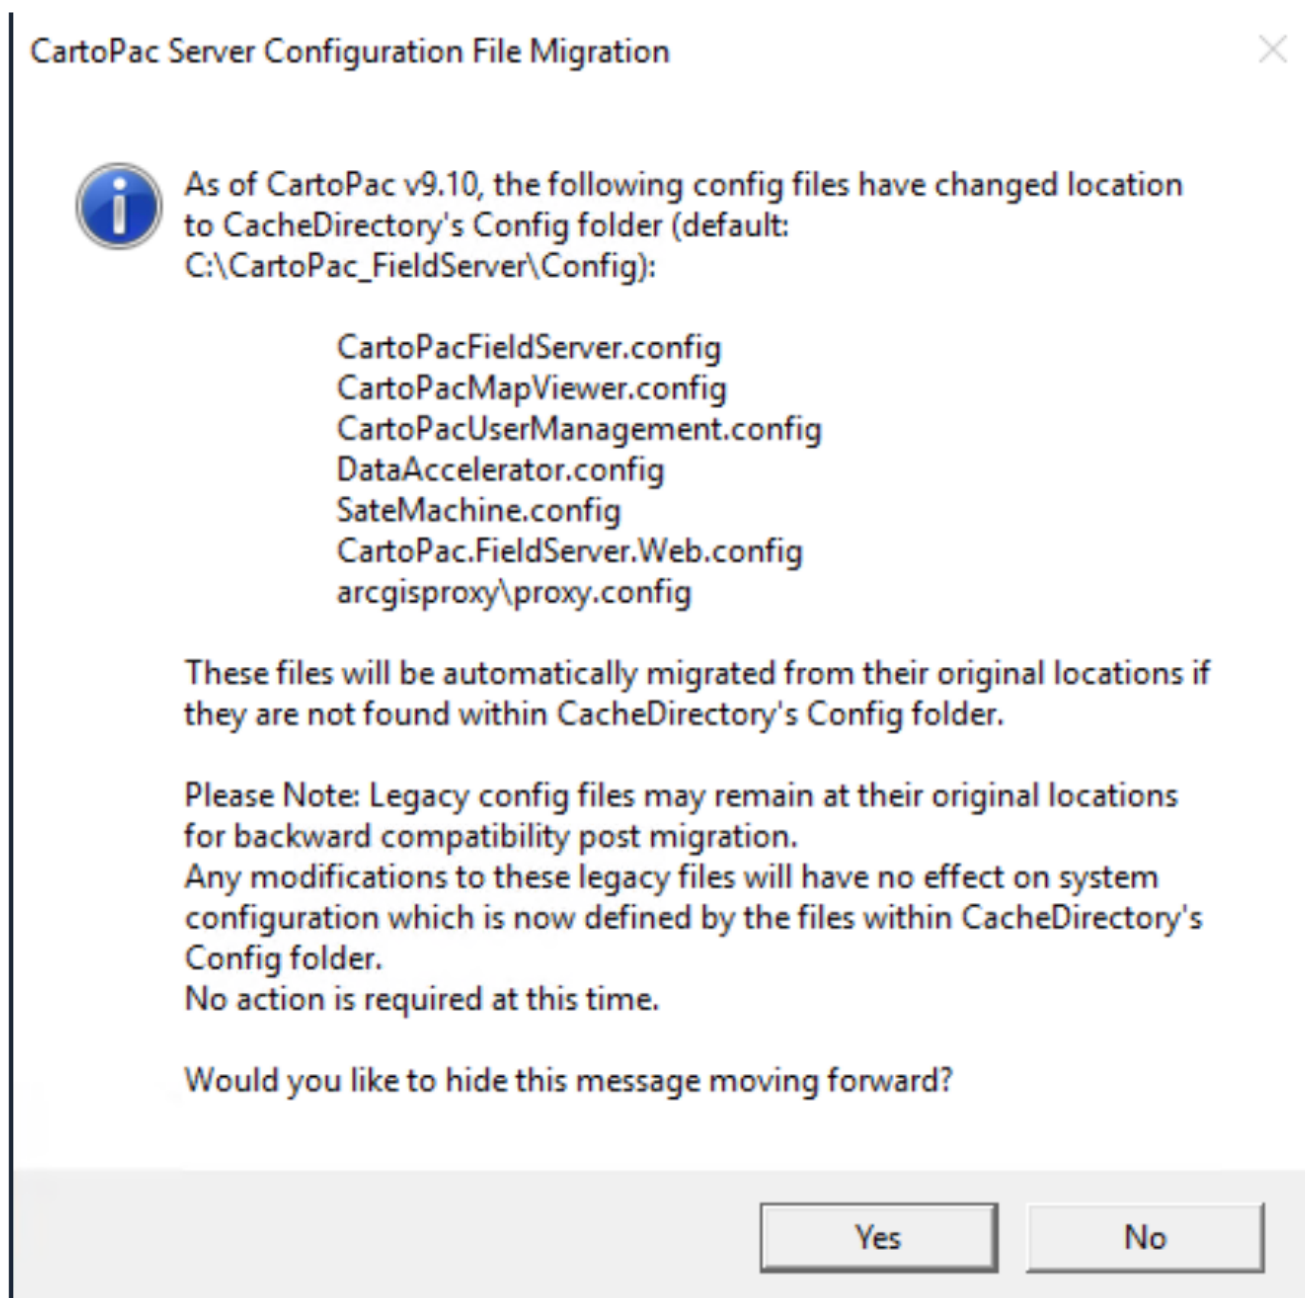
CartoPac Server Configuration File Migration

As of CartoPac v9.10, the following config files have changed location to CacheDirectory's Config folder (default: C:\CartoPac_FieldServer\Config):

CartoPacFieldServer.config
CartoPacMapViewer.config
CartoPacUserManagement.config
DataAccelerator.config
SateMachine.config
CartoPac.FieldServer.Web.config
arcgisproxy\proxy.config

These files will be automatically migrated from their original locations if they are not found within CacheDirectory's Config folder.

Please Note: Legacy config files may remain at their original locations for backward compatibility post migration.
Any modifications to these legacy files will have no effect on system configuration which is now defined by the files within CacheDirectory's Config folder.
No action is required at this time.

Would you like to hide this message moving forward?

Yes
No